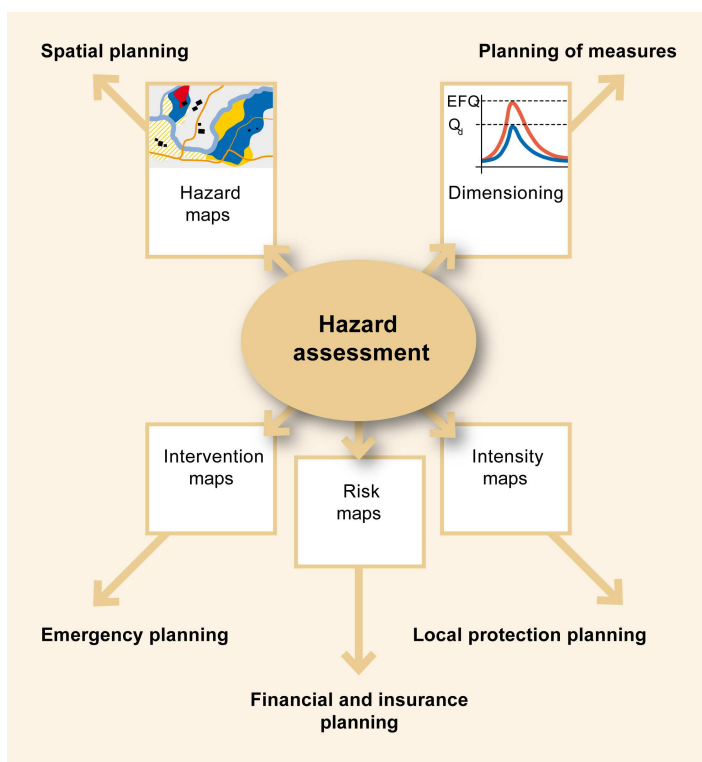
Spatial planning

Planning of measures

Hazard maps

EFQ

$Q_d$

Dimensioning

Hazard assessment

Intervention maps

Risk maps

Intensity maps

Emergency planning

Local protection planning

Financial and insurance planning